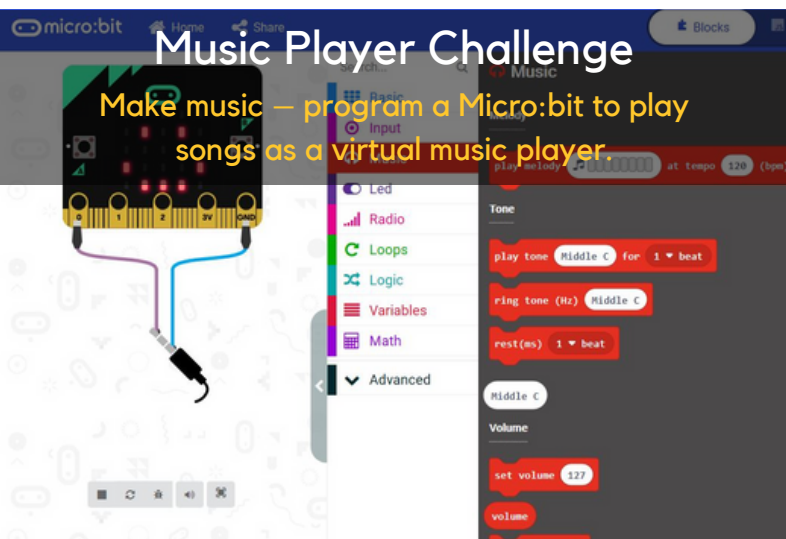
micro:bit Home Share Blocks

Music Player Challenge

Make music – program a Micro:bit to play songs as a virtual music player.

0 1 2 3V GND

Search... Basic Input Music Led Radio Loops Logic Variables Math Advanced

Music

Melody

play melody at tempo 120 (bpm)

Tone

play tone Middle C for 1 ▾ beat

ring tone (Hz) Middle C

rest(ms) 1 ▾ beat

Middle C

Volume

set volume 127

volume